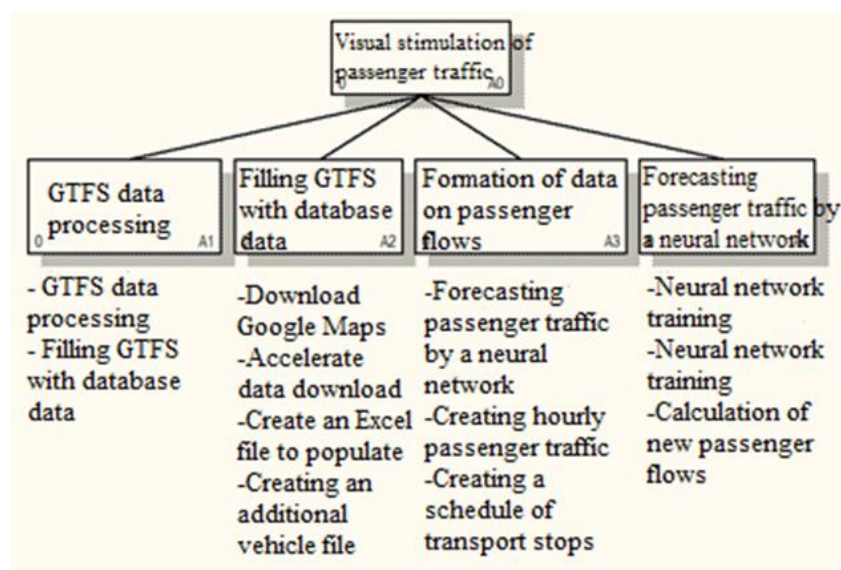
Visual stimulation of passenger traffic
0 A0

GTFS data processing
0 A1

Filling GTFS with database data
A2

Formation of data on passenger flows
A3

Forecasting passenger traffic by a neural network

- GTFS data processing
- Filling GTFS with database data

-Download Google Maps
-Accelerate data download
-Create an Excel file to populate
-Creating an additional vehicle file

-Forecasting passenger traffic by a neural network
-Creating hourly passenger traffic
-Creating a schedule of transport stops

-Neural network training
-Neural network training
-Calculation of new passenger flows